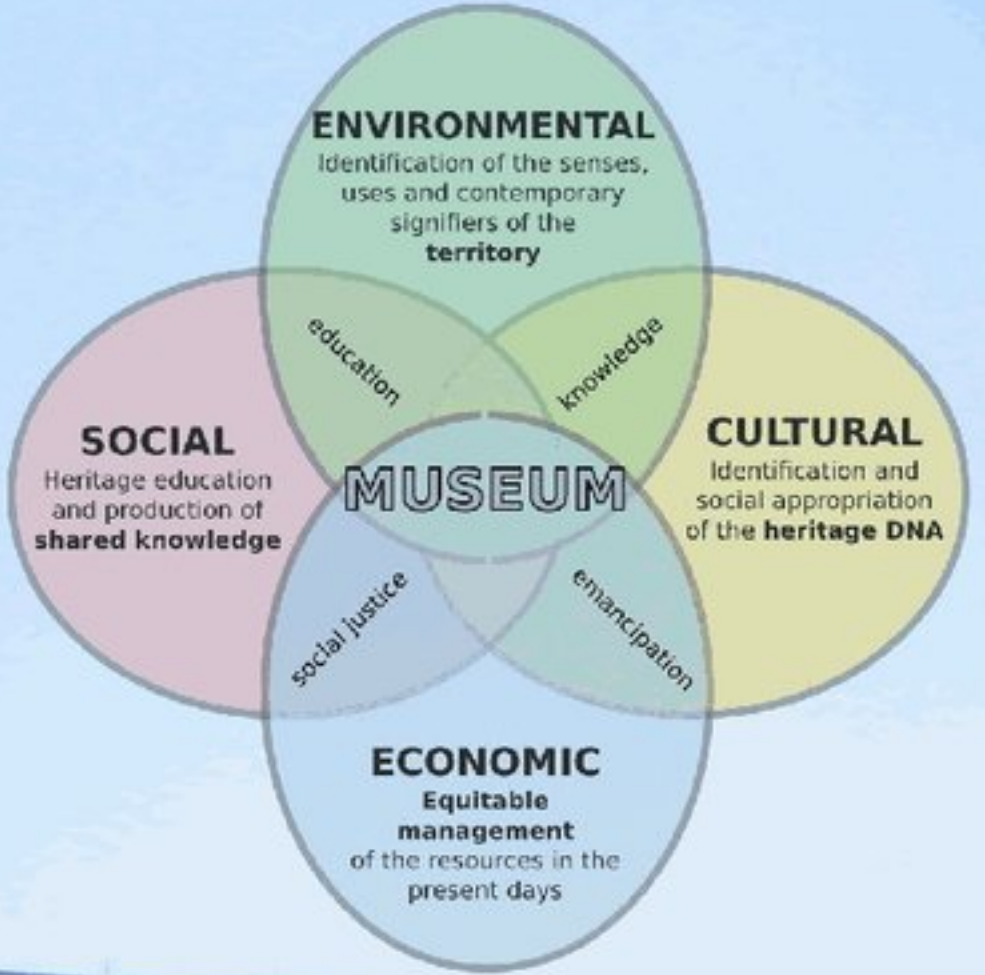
ENVIRONMENTAL
Identification of the senses, uses and contemporary signifiers of the **territory**

education

knowledge

SOCIAL
Heritage education and production of **shared knowledge**

MUSEUM

CULTURAL
Identification and social appropriation of the **heritage DNA**

social justice

emancipation

ECONOMIC
**Equitable management** of the resources in the present days